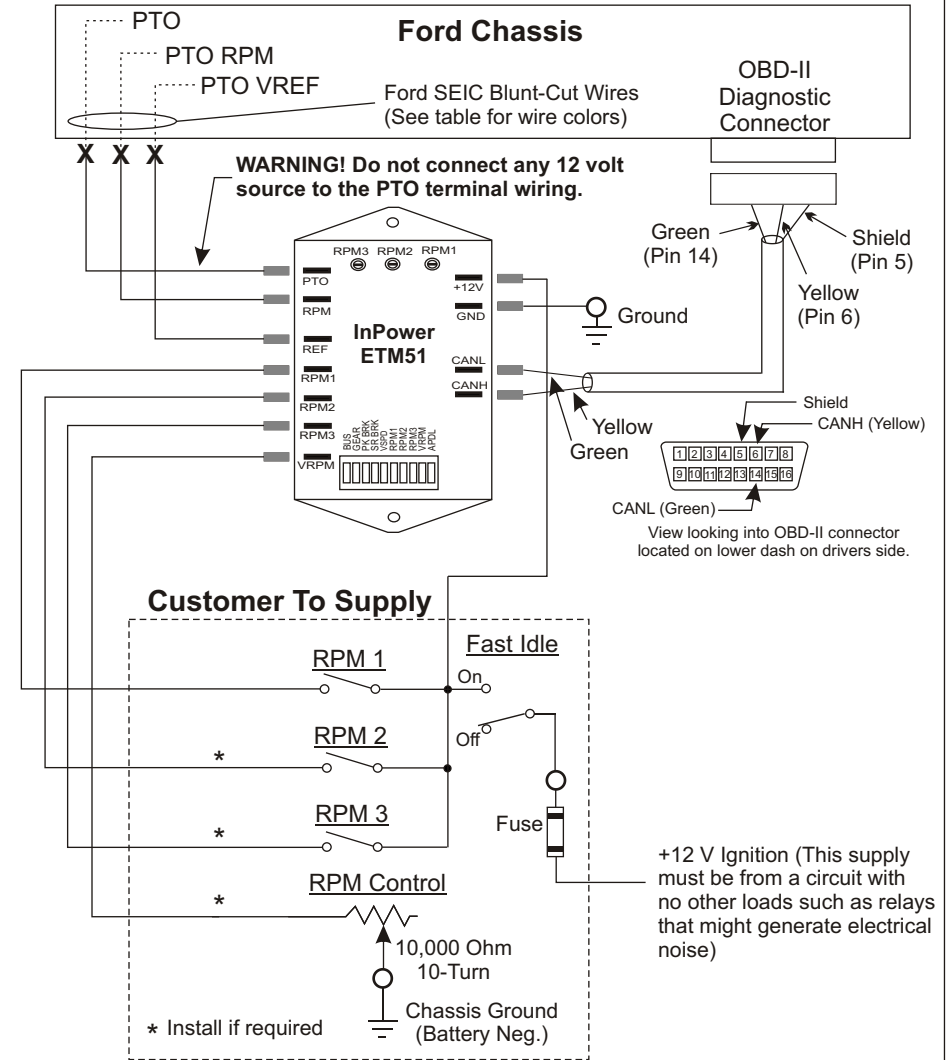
PTO
PTO RPM
PTO VREF

Ford Chassis

Ford SEIC Blunt-Cut Wires
(See table for wire colors)

OBD-II
Diagnostic
Connector

X X X

WARNING! Do not connect any 12 volt source to the PTO terminal wiring.

Green
(Pin 14)

Shield
(Pin 5)

Yellow
(Pin 6)

RPM3 RPM2 RPM1

PTO
RPM
REF
RPM1
RPM2
RPM3
VRPM

+12V
GND

Ground

InPower
ETM51

CANL
CANH

Yellow
Green

BUS
GEAR
PK BRK
SR BRK
VSPD
RPM1
RPM2
RPM3
VRPM
APDL

Shield
CANH (Yellow)

| 1 | 2 | 3 | 4 | 5 | 6 | 7 | 8 |
|---|---|---|---|---|---|---|---|
| 9 | 10 | 11 | 12 | 13 | 14 | 15 | 16 |

CANL (Green)

View looking into OBD-II connector located on lower dash on drivers side.

Customer To Supply

Fast Idle

RPM 1

On

RPM 2

Off

*

RPM 3

*

Fuse

+12 V Ignition (This supply must be from a circuit with no other loads such as relays that might generate electrical noise)

RPM Control

*

10,000 Ohm
10-Turn

Chassis Ground
(Battery Neg.)

* Install if required